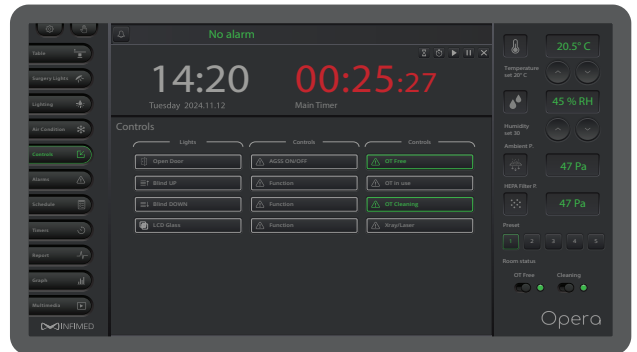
No alarm

14:20
Tuesday 2024.11.12

00:25:27
Main Timer

Table
Surgery Lights
Lighting
Air Condition
Controls
Alarms
Schedule
Timers
Report
Graph
Multimedia

INFIMED

Controls

Lights
Open Door
Blind UP
Blind DOWN
LCD Glass

Controls
AGSS ON/OFF
Function
Function
Function

Controls
OT Free
OT in use
OT Cleaning
Xray/Laser

20.5° C
Temperature set 20°C

45 % RH
Humidity set 30

Ambient P.
47 Pa

HEPA Filter P.
47 Pa

Preset
1 2 3 4 5

Room status
OT Free
Cleaning

Opera